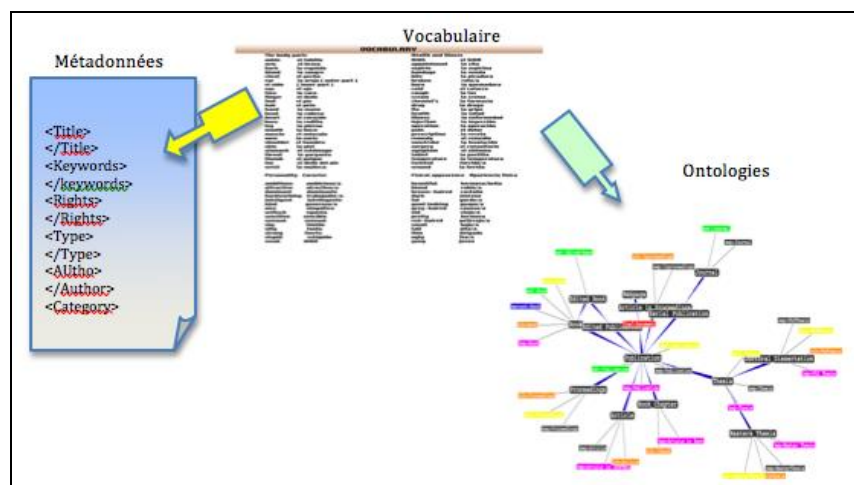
Vocabulaire

Métadonnées

<Title>
</Title>
<Keywords>
</keywords>
<Rights>
</Rights>
<Type>
</Type>
<AUtho>
</Author>
<Category>

VOCABULARY

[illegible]

Ontologies

Edited Book
Article in Proceedings
Serial Publication
Journal
Publication
Proceedings
Article
Book Chapter
Thesis
Doctoral Dissertation
Masters Thesis

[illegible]